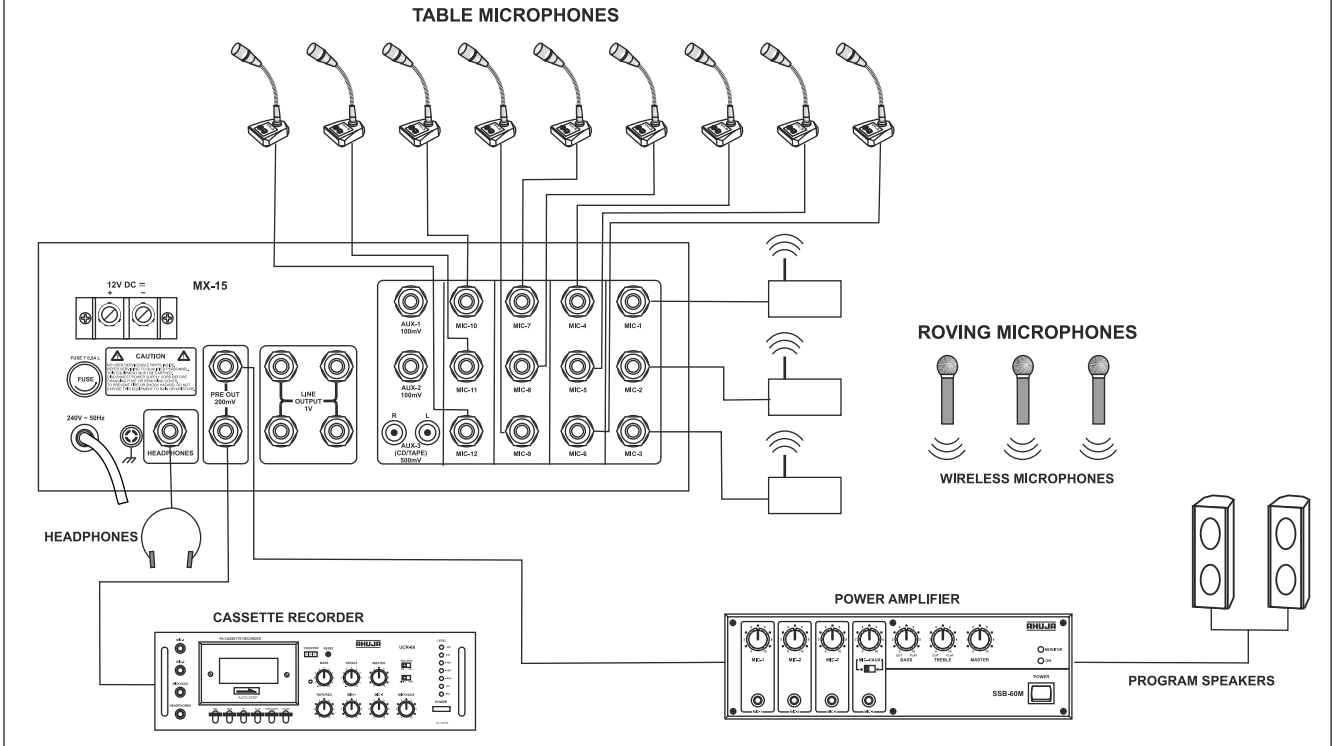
TABLE MICROPHONES

12V DC =
+ −

MX-15

FUSE T 0.5A L

FUSE

CAUTION

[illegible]

240V ~ 50Hz

HEADPHONES

PRE OUT 200mV

LINE OUTPUT 1V

AUX-1 100mV

AUX-2 100mV

R L

AUX-3 (CD/TAPE) 500mV

MIC-10

MIC-11

MIC-12

MIC-7

MIC-8

MIC-9

MIC-4

MIC-5

MIC-6

MIC-1

MIC-2

MIC-3

ROVING MICROPHONES

WIRELESS MICROPHONES

HEADPHONES

CASSETTE RECORDER

PA CASSETTE RECORDER

AHUJA

UCR-60

BASS

TREBLE

MASTER

TAPE/REC

MIC-1

MIC-2

MIC-3/AUX

AUTO STOP

HEADPHONES

LEVEL

POWER

POWER AMPLIFIER

AHUJA

MIC-1

MIC-2

MIC-3

MIC-4/AUX

BASS

TREBLE

MASTER

MONITOR

ON

SSB-60M

POWER

PROGRAM SPEAKERS